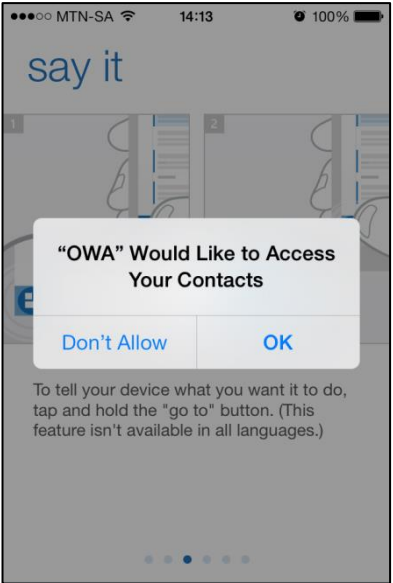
●●●○○ MTN-SA 14:13 100%

say it

1

2

"OWA" Would Like to Access Your Contacts

Don't Allow

OK

To tell your device what you want it to do, tap and hold the "go to" button. (This feature isn't available in all languages.)